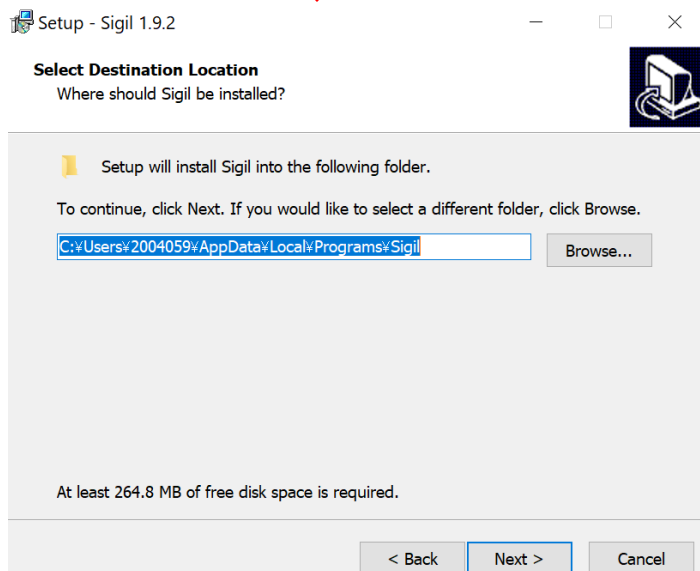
Setup - Sigil 1.9.2

Select Destination Location
Where should Sigil be installed?

Setup will install Sigil into the following folder.

To continue, click Next. If you would like to select a different folder, click Browse.

C:¥Users¥2004059¥AppData¥Local¥Programs¥Sigil

Browse...

At least 264.8 MB of free disk space is required.

< Back
Next >
Cancel